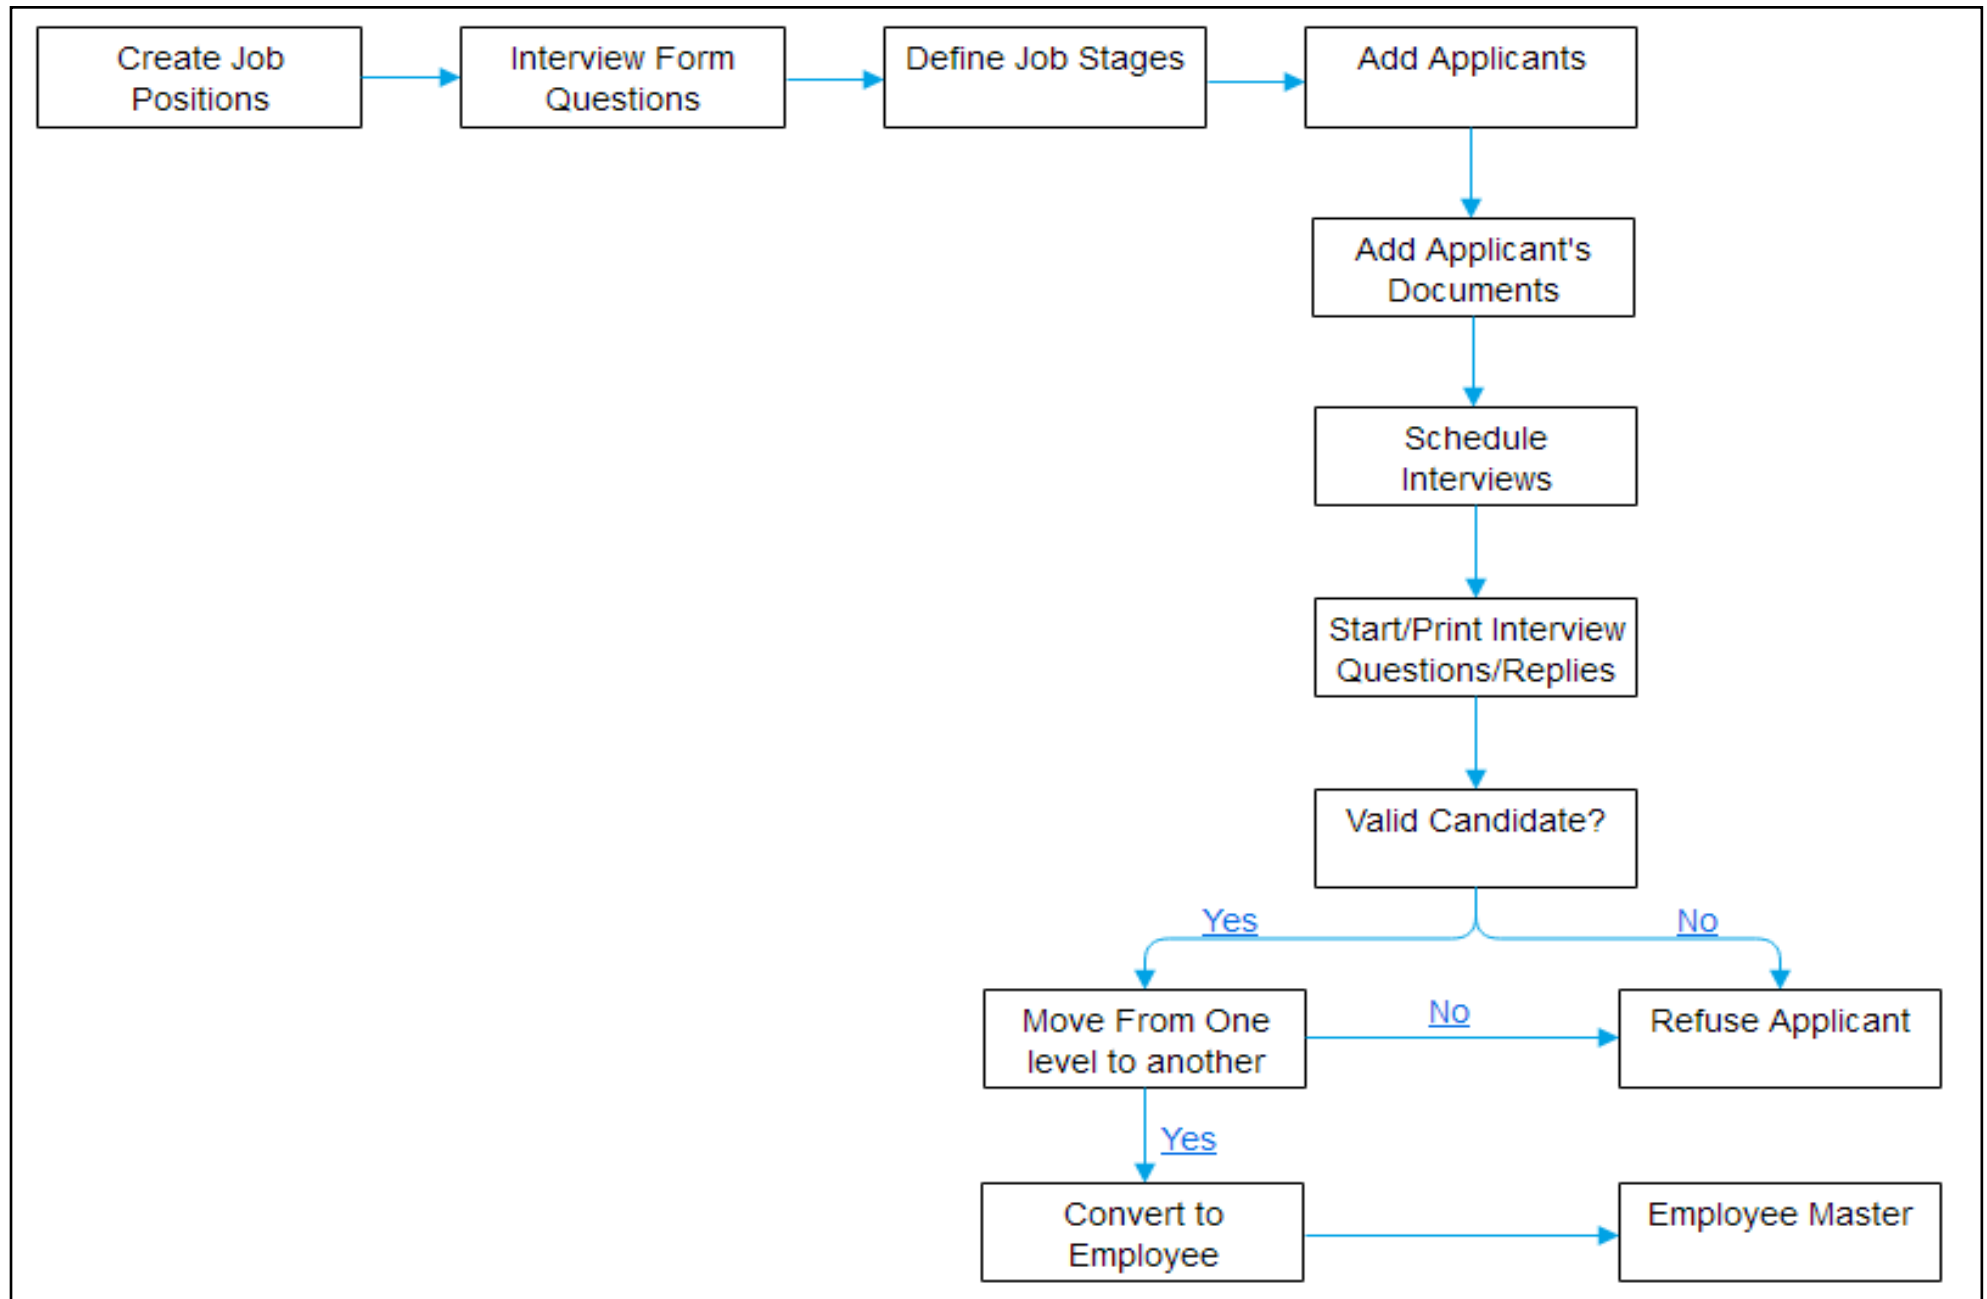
Create Job Positions

Interview Form Questions

Define Job Stages

Add Applicants

Add Applicant's Documents

Schedule Interviews

Start/Print Interview Questions/Replies

Valid Candidate?

Yes

No

Move From One level to another

No

Refuse Applicant

Yes

Convert to Employee

Employee Master